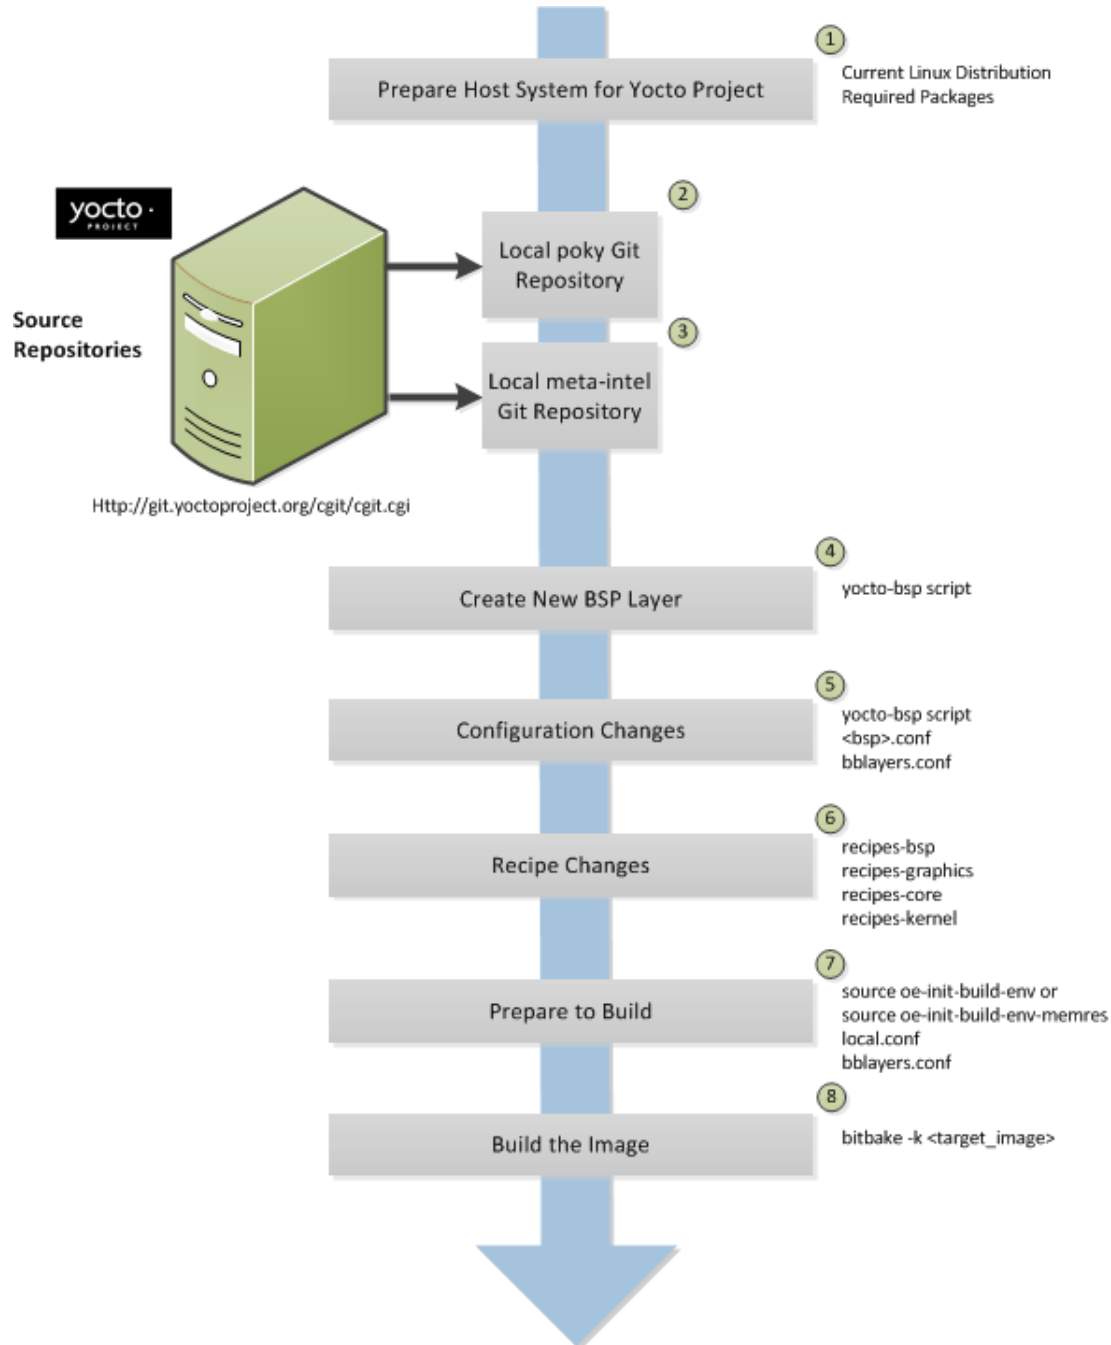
1
Prepare Host System for Yocto Project
Current Linux Distribution
Required Packages

yocto
PROJECT

Source Repositories

2
Local poky Git Repository

3
Local meta-intel Git Repository

Http://git.yoctoproject.org/cgit/cgit.cgi

4
Create New BSP Layer
yocto-bsp script

5
Configuration Changes
yocto-bsp script
<bsp>.conf
bblayers.conf

6
Recipe Changes
recipes-bsp
recipes-graphics
recipes-core
recipes-kernel

7
Prepare to Build
source oe-init-build-env or
source oe-init-build-env-memres
local.conf
bblayers.conf

8
Build the Image
bitbake -k <target_image>